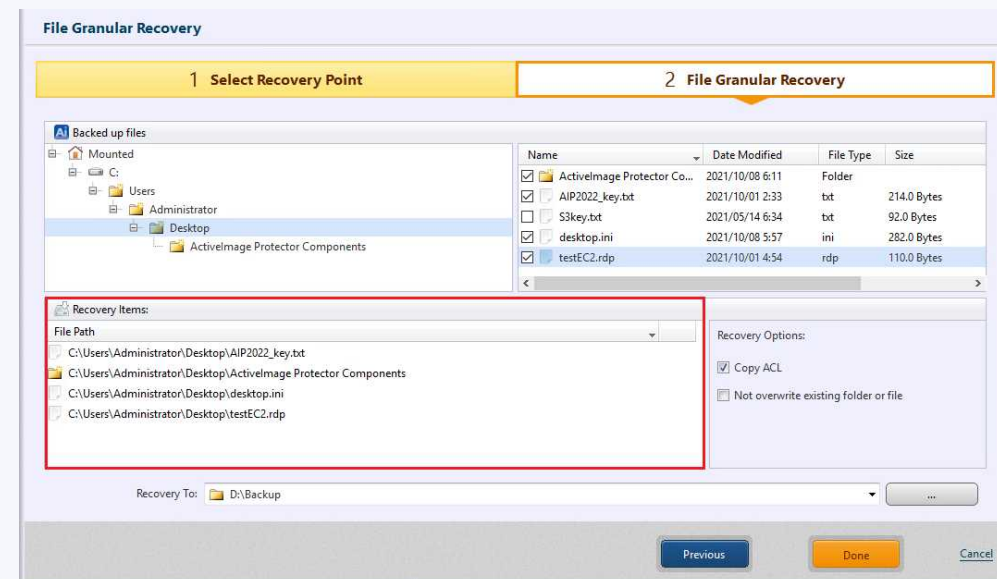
File Granular Recovery

1 Select Recovery Point

2 File Granular Recovery

Backed up files

Mounted
C:
Users
Administrator
Desktop
ActiveImage Protector Components

| Name | Date Modified | File Type | Size |
|---|---|---|---|
| ActiveImage Protector Co... | 2021/10/08 6:11 | Folder | |
| AIP2022_key.txt | 2021/10/01 2:33 | txt | 214.0 Bytes |
| S3key.txt | 2021/05/14 6:34 | txt | 92.0 Bytes |
| desktop.ini | 2021/10/08 5:57 | ini | 282.0 Bytes |
| testEC2.rdp | 2021/10/01 4:54 | rdp | 110.0 Bytes |

Recovery Items:

File Path
C:\Users\Administrator\Desktop\AIP2022_key.txt
C:\Users\Administrator\Desktop\ActiveImage Protector Components
C:\Users\Administrator\Desktop\desktop.ini
C:\Users\Administrator\Desktop\testEC2.rdp

Recovery Options:
Copy ACL
Not overwrite existing folder or file

Recovery To: D:\Backup
...

Previous
Done
Cancel